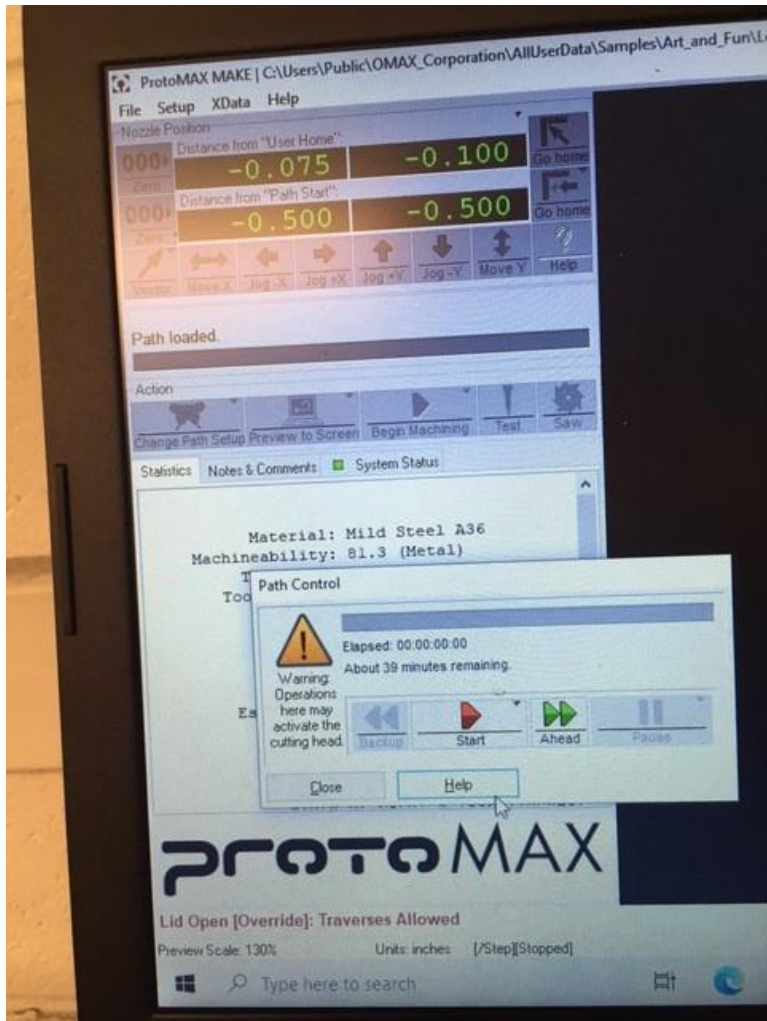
ProtoMAX MAKE | C:\Users\Public\OMAX_Corporation\AllUserData\Samples\Art_and_Fun\L

File Setup XData Help

Nozzle Position

000 Zero Distance from "User Home": -0.075 -0.100 Go home

000 Zero Distance from "Path Start": -0.500 -0.500 Go home

Vector Move X Jog -X Jog +X Jog +Y Jog -Y Move Y Help

Path loaded.

Action

Change Path Setup Preview to Screen Begin Machining Test Saw

Statistics Notes & Comments System Status

Material: Mild Steel A36
Machineability: 81.3 (Metal)
T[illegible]
Too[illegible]

Es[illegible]

Path Control

Elapsed: 00:00:00:00
About 39 minutes remaining.

Warning: Operations here may activate the cutting head.

Backup Start Ahead Pause

Close Help

protoMAX

Lid Open [Override]: Traverses Allowed

Preview Scale: 130% Units: inches [/Step][Stopped]

Type here to search